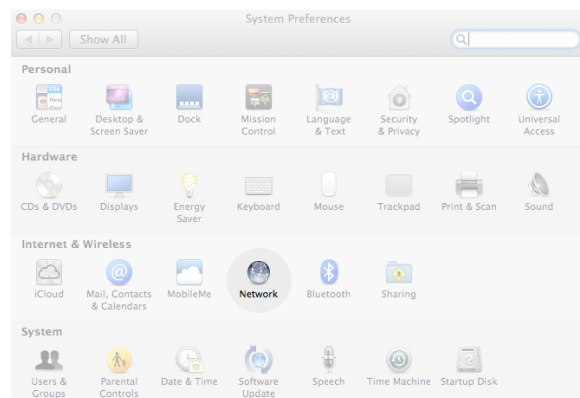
System Preferences

Show All

Personal

General

Desktop & Screen Saver

Dock

Mission Control

Language & Text

Security & Privacy

Spotlight

Universal Access

Hardware

CDs & DVDs

Displays

Energy Saver

Keyboard

Mouse

Trackpad

Print & Scan

Sound

Internet & Wireless

iCloud

Mail, Contacts & Calendars

MobileMe

Network

Bluetooth

Sharing

System

Users & Groups

Parental Controls

Date & Time

Software Update

Speech

Time Machine

Startup Disk